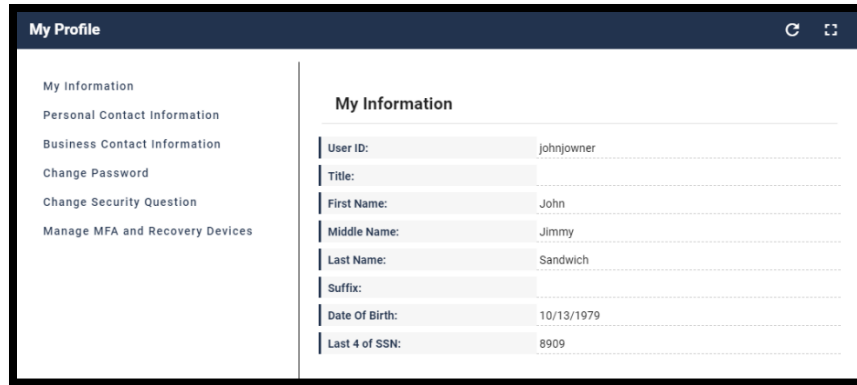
My Profile

My Information
Personal Contact Information
Business Contact Information
Change Password
Change Security Question
Manage MFA and Recovery Devices

My Information

| User ID: | johnjowner |
|---|---|
| Title: | |
| First Name: | John |
| Middle Name: | Jimmy |
| Last Name: | Sandwich |
| Suffix: | |
| Date Of Birth: | 10/13/1979 |
| Last 4 of SSN: | 8909 |